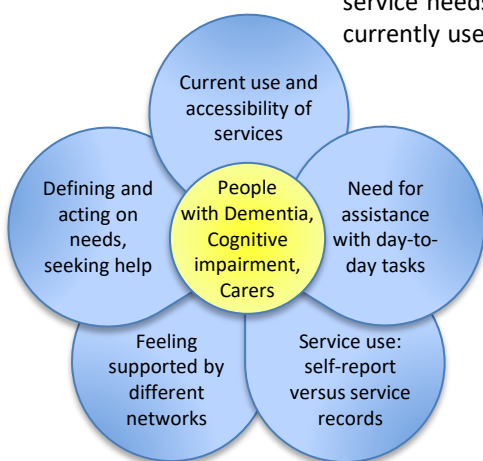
service needs
currently use

Current use and accessibility of services

Need for assistance with day-to-day tasks

Service use: self-report versus service records

Feeling supported by different networks

Defining and acting on needs, seeking help

People with Dementia, Cognitive impairment, Carers